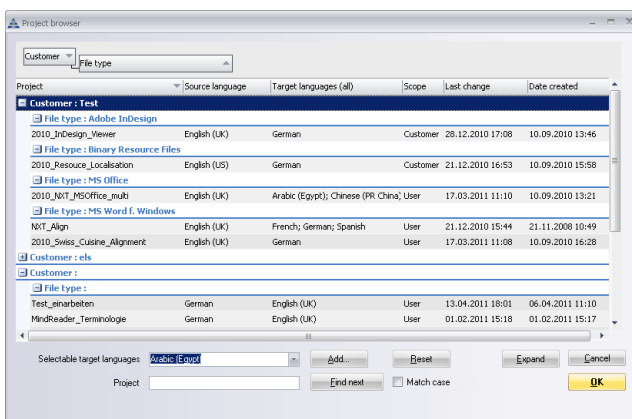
Project browser

Customer
File type

| Project | Source language | Target languages (all) | Scope | Last change | Date created |
|---|---|---|---|---|---|
| Customer : Test | | | | | |
| File type : Adobe InDesign | | | | | |
| 2010_InDesign_Viewer | English (UK) | German | Customer | 28.12.2010 17:08 | 10.09.2010 13:46 |
| File type : Binary Resource Files | | | | | |
| 2010_Resouce_Localisation | English (US) | German | Customer | 21.12.2010 16:53 | 10.09.2010 15:58 |
| File type : MS Office | | | | | |
| 2010_NXT_MSOffice_multi | English (UK) | Arabic (Egypt); Chinese (PR China) | User | 17.03.2011 11:10 | 10.09.2010 13:21 |
| File type : MS Word f. Windows | | | | | |
| NXT_Align | English (UK) | French; German; Spanish | User | 21.12.2010 15:44 | 21.11.2008 10:49 |
| 2010_Swiss_Cuisine_Alignment | English (UK) | German | User | 17.03.2011 11:08 | 10.09.2010 16:28 |
| Customer : els | | | | | |
| Customer : | | | | | |
| File type : | | | | | |
| Test_einarbeiten | German | English (UK) | User | 13.04.2011 18:01 | 06.04.2011 11:10 |
| MindReader_Terminologie | German | English (UK) | User | 01.02.2011 15:18 | 01.02.2011 15:17 |

Selectable target languages Arabic (Egypt) Add... Reset Expand Cancel

Project Find next Match case OK